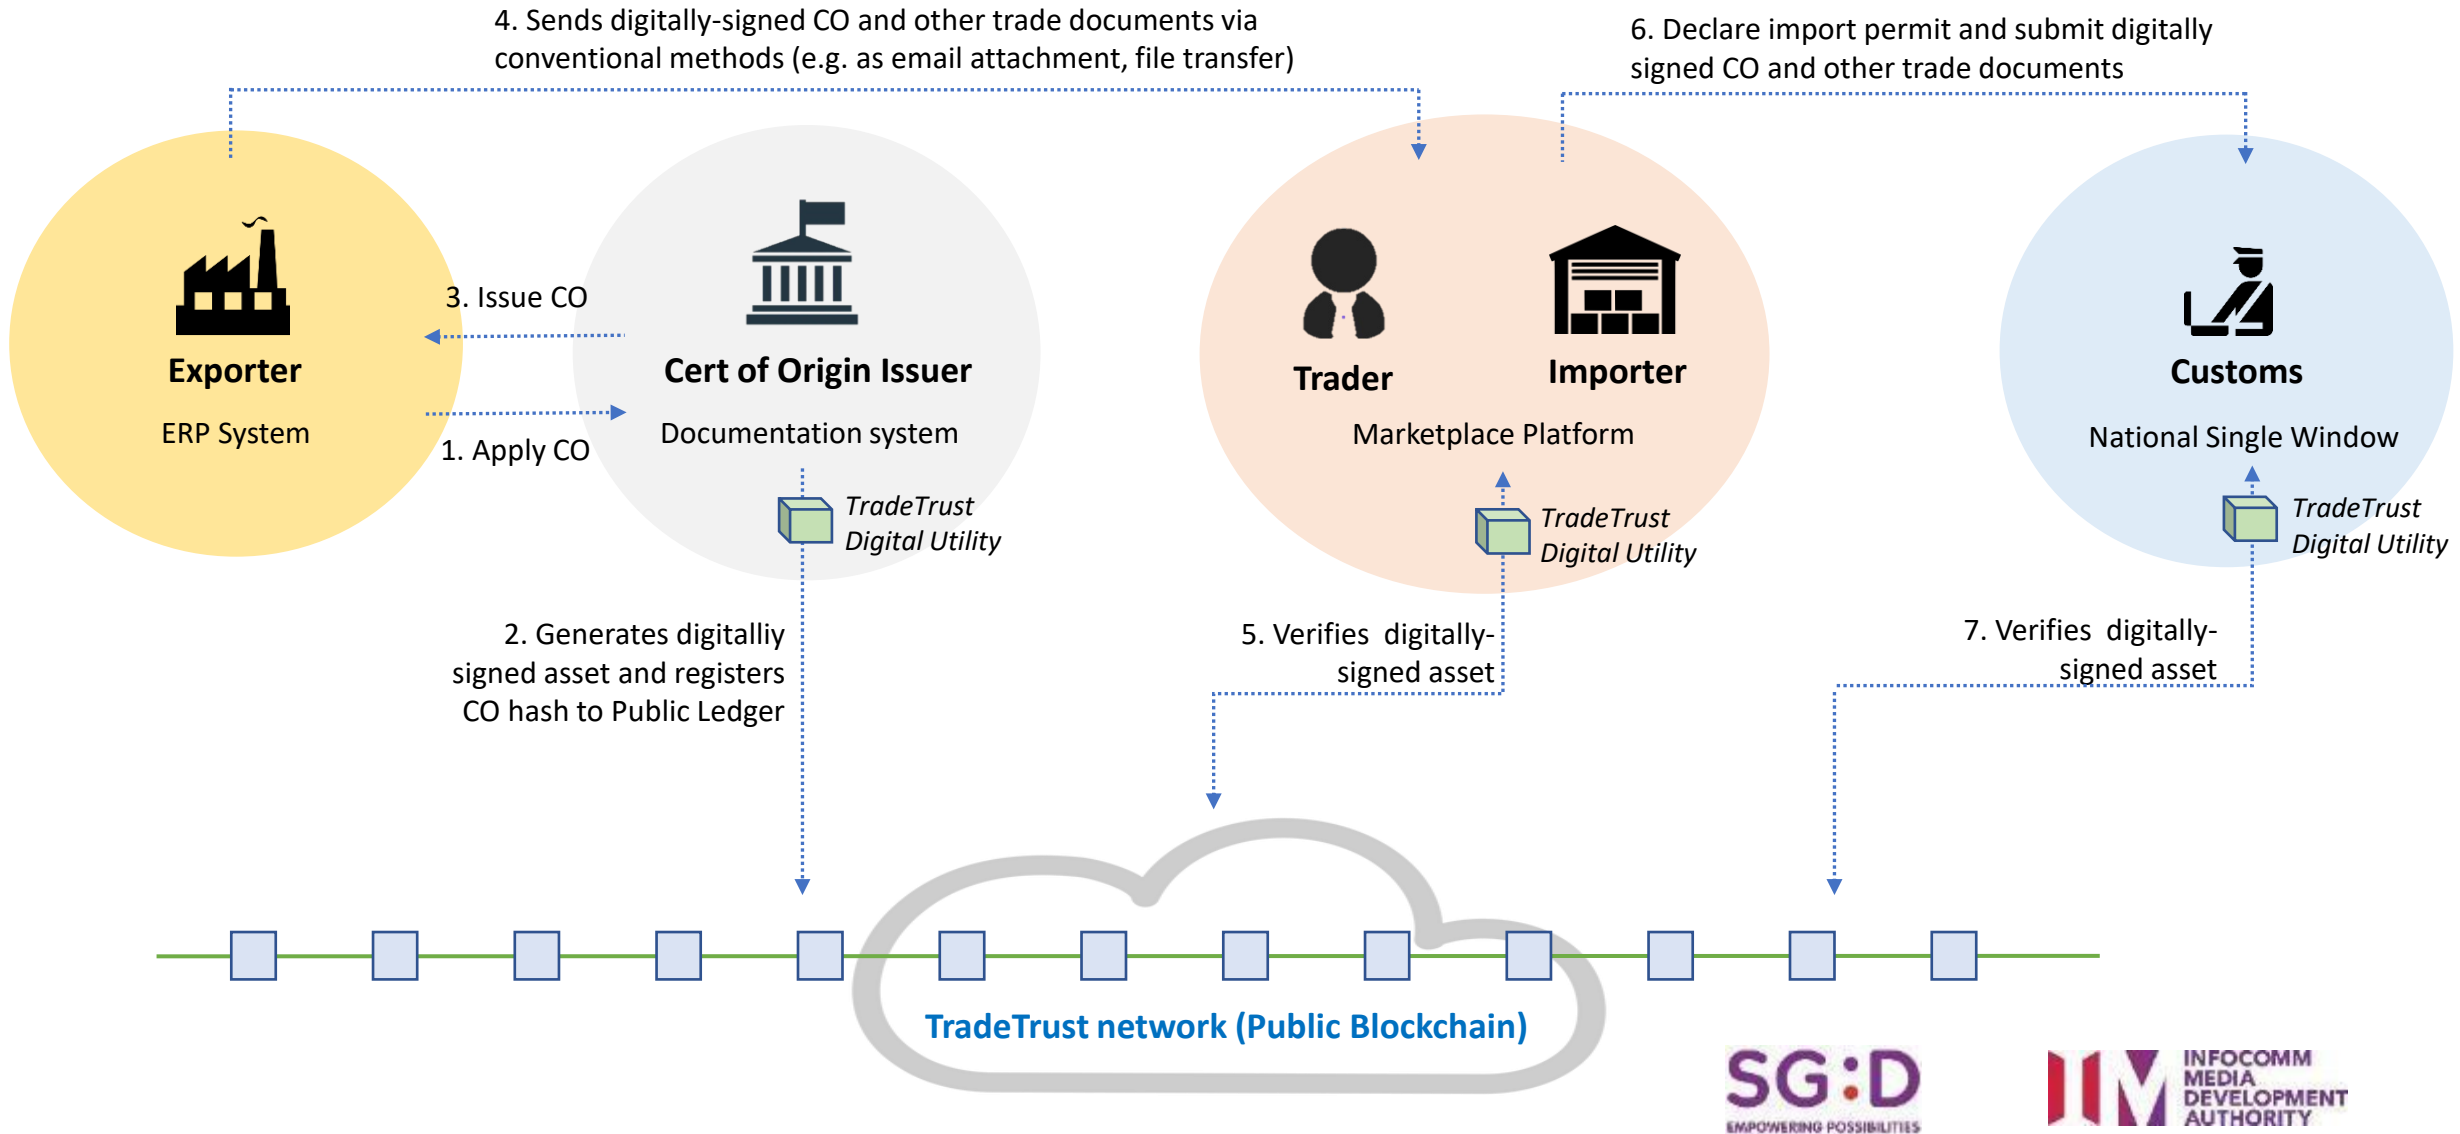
4. Sends digitally-signed CO and other trade documents via conventional methods (e.g. as email attachment, file transfer)

6. Declare import permit and submit digitally signed CO and other trade documents

Exporter

ERP System

3. Issue CO

1. Apply CO

Cert of Origin Issuer

Documentation system

TradeTrust Digital Utility

Trader

Importer

Marketplace Platform

TradeTrust Digital Utility

Customs

National Single Window

TradeTrust Digital Utility

2. Generates digitalliy signed asset and registers CO hash to Public Ledger

5. Verifies digitally-signed asset

7. Verifies digitally-signed asset

TradeTrust network (Public Blockchain)

SG:D
EMPOWERING POSSIBILITIES

INFOCOMM MEDIA DEVELOPMENT AUTHORITY